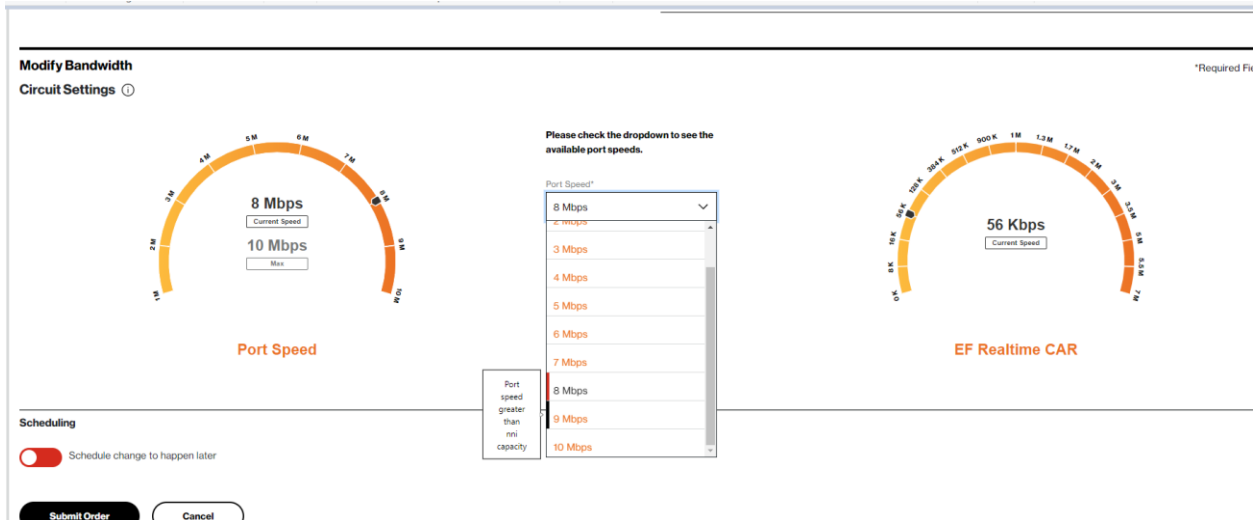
Modify Bandwidth

*Required Fie

Circuit Settings ⓘ

1 M
2 M
3 M
4 M
5 M
6 M
7 M
8 M
9 M
10 M

8 Mbps
Current Speed
10 Mbps
Max

Port Speed

Please check the dropdown to see the available port speeds.

Port Speed*
8 Mbps
2 Mbps
3 Mbps
4 Mbps
5 Mbps
6 Mbps
7 Mbps
8 Mbps
9 Mbps
10 Mbps

Port speed greater than nni capacity

0 K
8 K
16 K
56 K
128 K
384 K
512 K
900 K
1 M
1.3 M
1.7 M
2 M
3 M
3.5 M
5 M
5.5 M
7 M

56 Kbps
Current Speed

EF Realtime CAR

Scheduling

Schedule change to happen later

Submit Order
Cancel